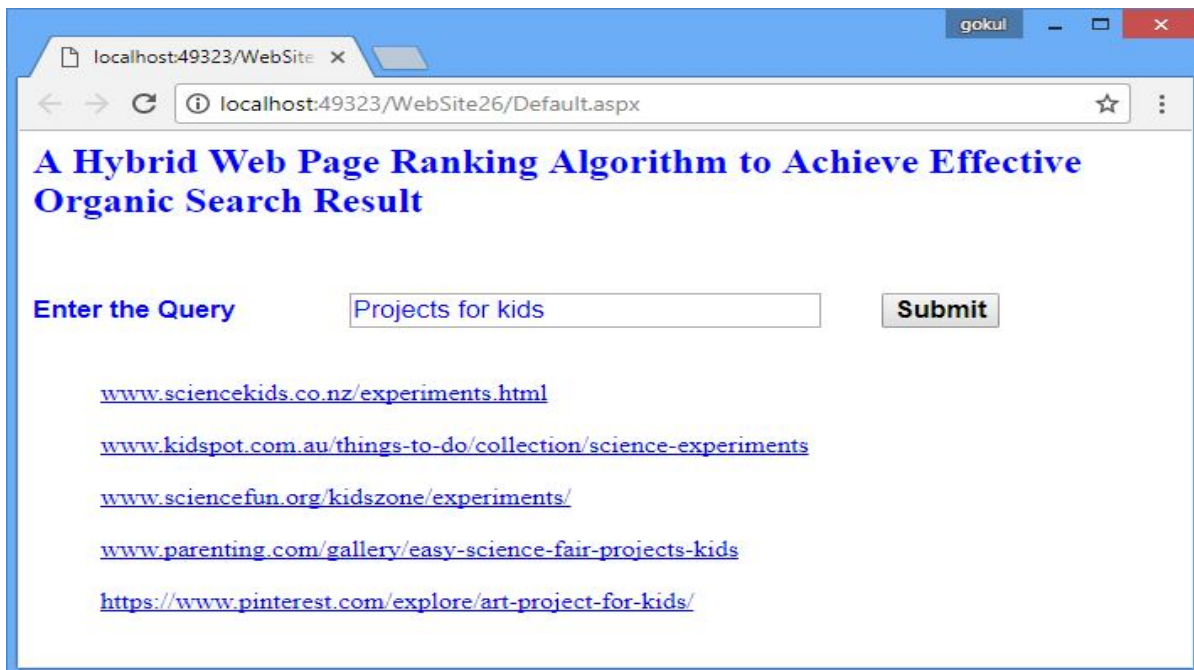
gokul

localhost:49323/WebSite ×

localhost:49323/WebSite26/Default.aspx

A Hybrid Web Page Ranking Algorithm to Achieve Effective Organic Search Result

Enter the Query

Projects for kids

Submit

www.sciencekids.co.nz/experiments.html

www.kidspot.com.au/things-to-do/collection/science-experiments

www.sciencefun.org/kidszone/experiments/

www.parenting.com/gallery/easy-science-fair-projects-kids

https://www.pinterest.com/explore/art-project-for-kids/